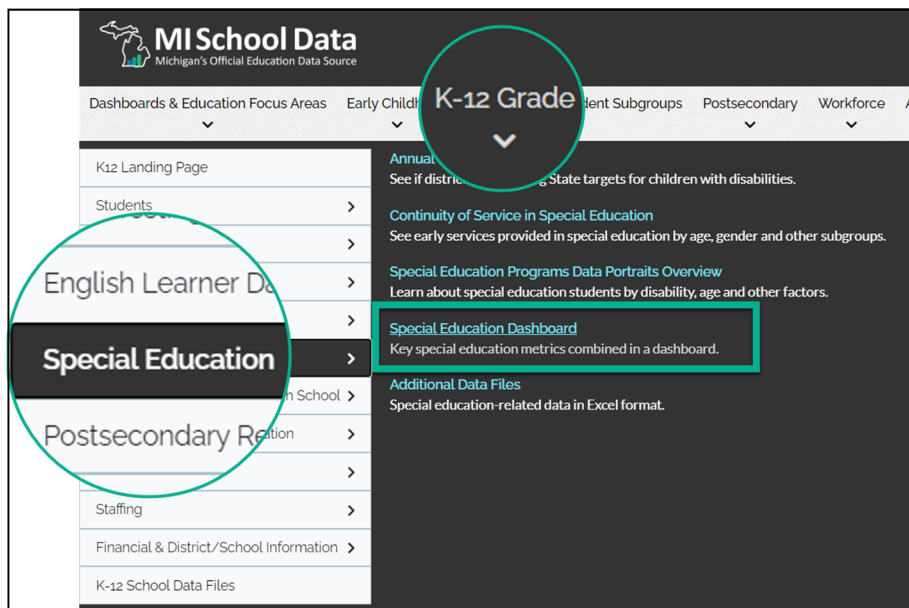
MI School Data
Michigan's Official Education Data Source

Dashboards & Education Focus Areas
Early Childh
K-12 Grade
dent Subgroups
Postsecondary
Workforce

K12 Landing Page
Students
English Learner Da
Special Education
n School
Postsecondary Re
ation
Staffing
Financial & District/School Information
K-12 School Data Files

Annual
See if distric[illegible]g State targets for children with disabilities.

Continuity of Service in Special Education
See early services provided in special education by age, gender and other subgroups.

Special Education Programs Data Portraits Overview
Learn about special education students by disability, age and other factors.

Special Education Dashboard
Key special education metrics combined in a dashboard.

Additional Data Files
Special education-related data in Excel format.